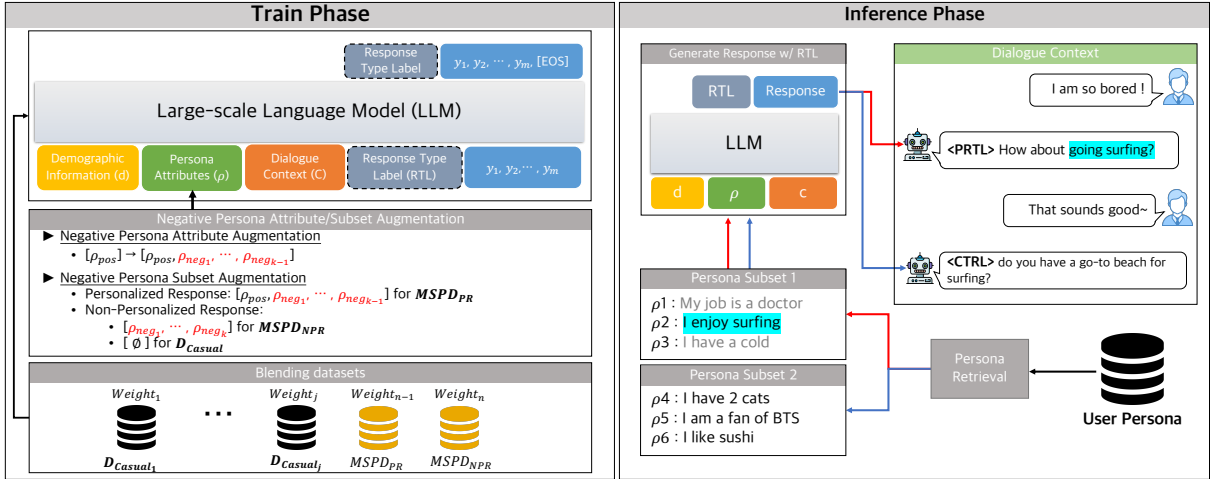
Train Phase

Response Type Label

$y_1, y_2, \cdots, y_m$, [EOS]

Large-scale Language Model (LLM)

Demographic Information (d)

Persona Attributes ($\rho$)

Dialogue Context (C)

Response Type Label (RTL)

$y_1, y_2, \cdots, y_m$

Negative Persona Attribute/Subset Augmentation

► Negative Persona Attribute Augmentation

• $[\rho_{pos}] \rightarrow [\rho_{pos}, \rho_{neg_1}, \cdots, \rho_{neg_{k-1}}]$

► Negative Persona Subset Augmentation

• Personalized Response: $[\rho_{pos}, \rho_{neg_1}, \cdots, \rho_{neg_{k-1}}]$ for $\boldsymbol{MSPD_{PR}}$

• Non-Personalized Response:

• $[\rho_{neg_1}, \cdots, \rho_{neg_k}]$ for $\boldsymbol{MSPD_{NPR}}$

• [ Ø ] for $\boldsymbol{D_{Casual}}$

Blending datasets

$Weight_1$ ... $Weight_j$ $Weight_{n-1}$ $Weight_n$

$\boldsymbol{D_{Casual_1}}$ $\boldsymbol{D_{Casual_j}}$ $MSPD_{PR}$ $MSPD_{NPR}$

Inference Phase

Generate Response w/ RTL

RTL

Response

LLM

d

$\rho$

c

Dialogue Context

I am so bored !

<PRTL> How about going surfing?

That sounds good~

<CTRL> do you have a go-to beach for surfing?

Persona Subset 1

$\rho1$ : My job is a doctor
$\rho2$ : I enjoy surfing
$\rho3$ : I have a cold

Persona Subset 2

$\rho4$ : I have 2 cats
$\rho5$ : I am a fan of BTS
$\rho6$ : I like sushi

Persona Retrieval

User Persona